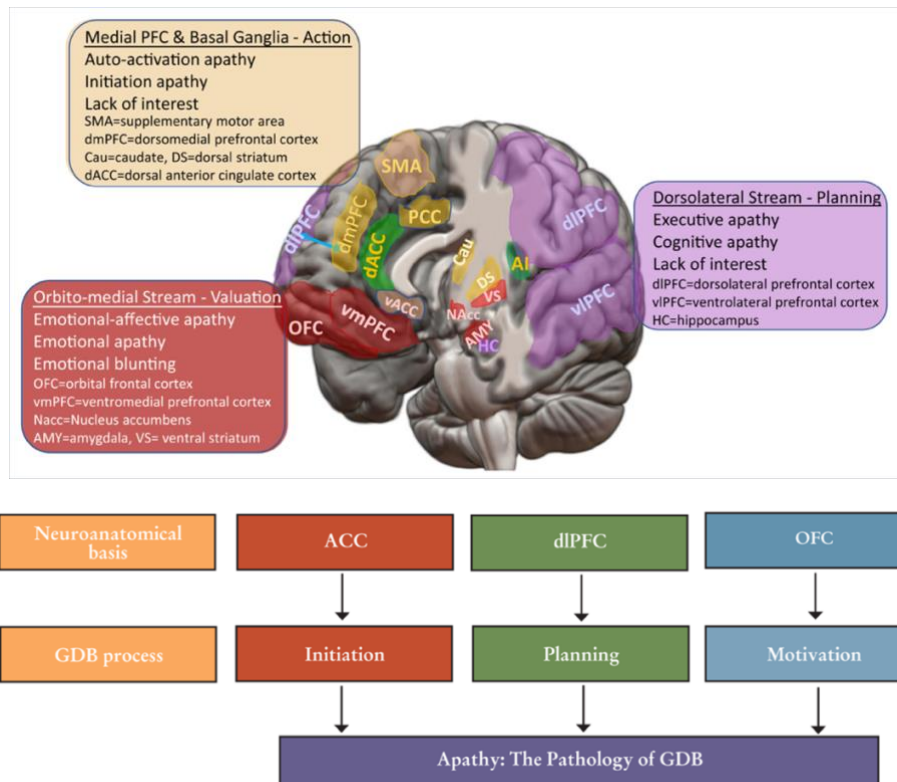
Medial PFC & Basal Ganglia - Action
Auto-activation apathy
Initiation apathy
Lack of interest
SMA=supplementary motor area
dmPFC=dorsomedial prefrontal cortex
Cau=caudate, DS=dorsal striatum
dACC=dorsal anterior cingulate cortex

SMA
dlPFC
dmPFC
PCC
dACC
Cau
DS
AI
VS
vACC
NAcc
AMY
HC
OFC
vmPFC
dlPFC
vlPFC

Dorsolateral Stream - Planning
Executive apathy
Cognitive apathy
Lack of interest
dlPFC=dorsolateral prefrontal cortex
vlPFC=ventrolateral prefrontal cortex
HC=hippocampus

Orbito-medial Stream - Valuation
Emotional-affective apathy
Emotional apathy
Emotional blunting
OFC=orbital frontal cortex
vmPFC=ventromedial prefrontal cortex
Nacc=Nucleus accumbens
AMY=amygdala, VS= ventral striatum

Neuroanatomical basis
ACC
dlPFC
OFC

GDB process
Initiation
Planning
Motivation

Apathy: The Pathology of GDB